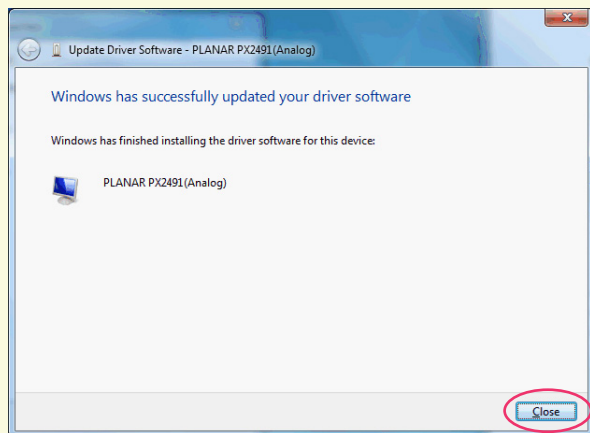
Update Driver Software - PLANAR PX2491(Analog)

Windows has successfully updated your driver software

Windows has finished installing the driver software for this device:

PLANAR PX2491(Analog)

Close